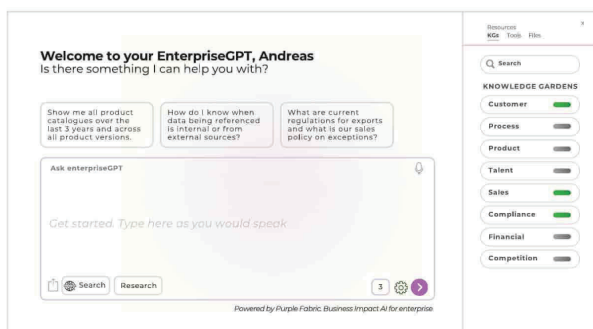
Welcome to your EnterpriseGPT, Andreas
Is there something I can help you with?

Show me all product catalogues over the last 3 years and across all product versions.

How do I know when data being referenced is internal or from external sources?

What are current regulations for exports and what is our sales policy on exceptions?

Ask enterpriseGPT

Get started. Type here as you would speak

Search
Research
3

Powered by Purple Fabric, Business Impact AI for enterprise

Resources
KGs Tools Files

Search

KNOWLEDGE GARDENS
Customer
Process
Product
Talent
Sales
Compliance
Financial
Competition